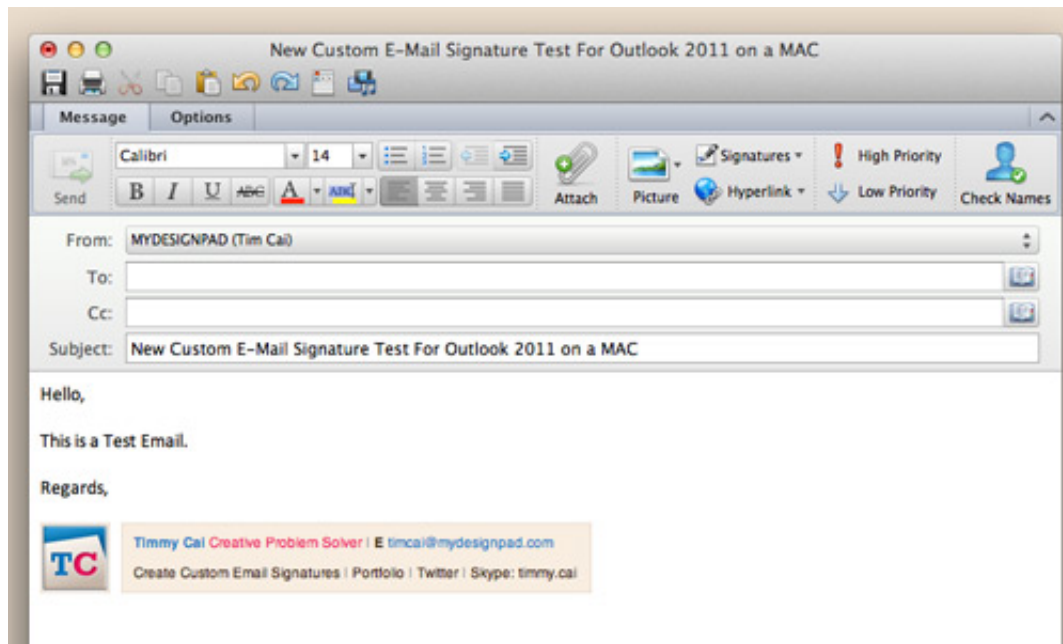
New Custom E-Mail Signature Test For Outlook 2011 on a MAC

Message
Options

Send
Calibri
14
B I U ABC A
Attach
Picture
Signatures
Hyperlink
High Priority
Low Priority
Check Names

From: MYDESIGNPAD (Tim Cai)
To:
Cc:
Subject: New Custom E-Mail Signature Test For Outlook 2011 on a MAC

Hello,

This is a Test Email.

Regards,

TC
Timmy Cai Creative Problem Solver | E timcai@mydesignpad.com
Create Custom Email Signatures | Portfolio | Twitter | Skype: timmy.cai